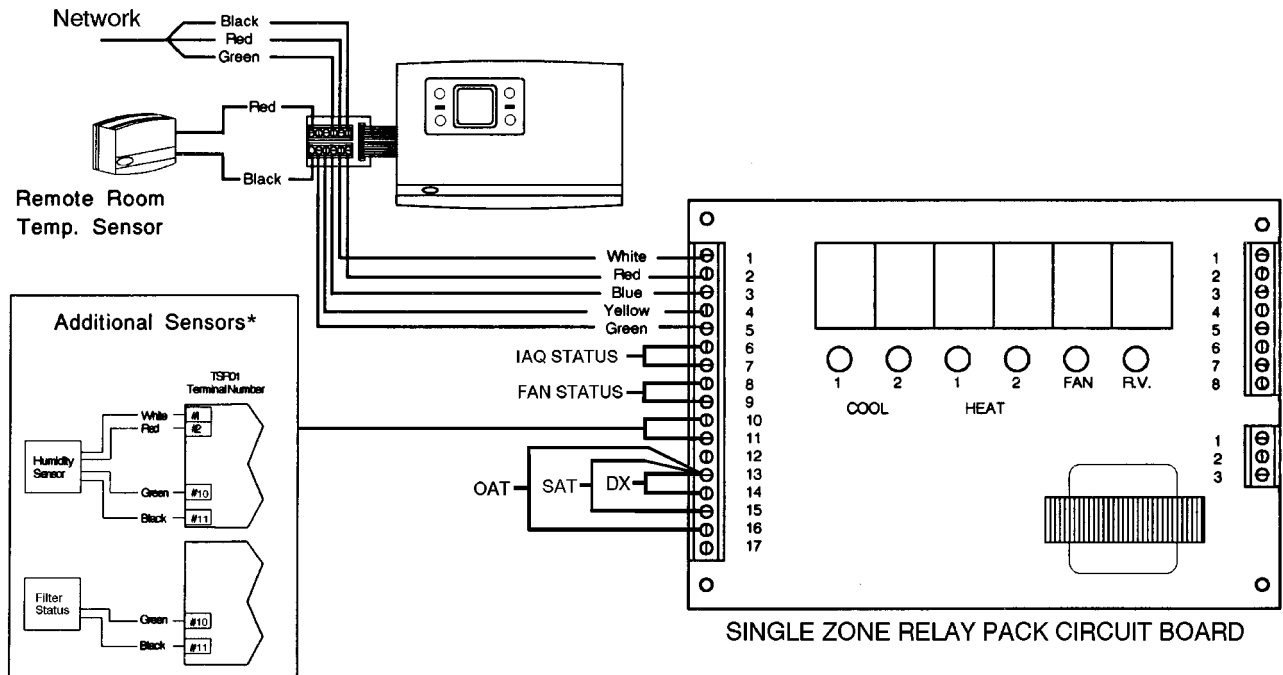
Network
Black
Red
Green

Red
Black
Remote Room Temp. Sensor

White
Red
Blue
Yellow
Green

1
2
3
4
5
6
7
8
9
10
11
12
13
14
15
16
17

IAQ STATUS
FAN STATUS
OAT
SAT
DX

Additional Sensors*
TSR01 Terminal Number
Humidity Sensor
White #1
Red #2
Green #10
Black #11
Filter Status
Green #10
Black #11

1
2
1
2
FAN
R.V.
COOL
HEAT

1
2
3
4
5
6
7
8

1
2
3

SINGLE ZONE RELAY PACK CIRCUIT BOARD